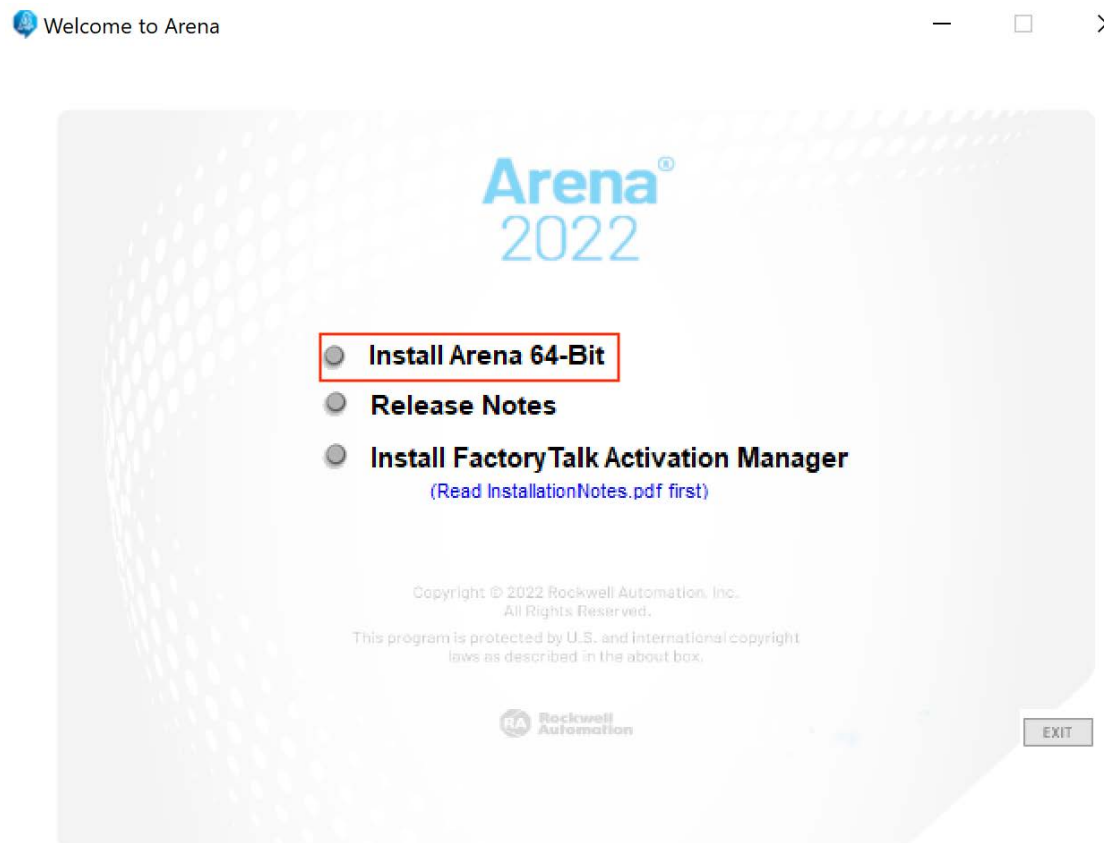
Welcome to Arena

Arena®
2022

Install Arena 64-Bit

Release Notes

Install FactoryTalk Activation Manager
(Read InstallationNotes.pdf first)

Copyright © 2022 Rockwell Automation, Inc.
All Rights Reserved.

This program is protected by U.S. and international copyright laws as described in the about box.

Rockwell Automation

EXIT